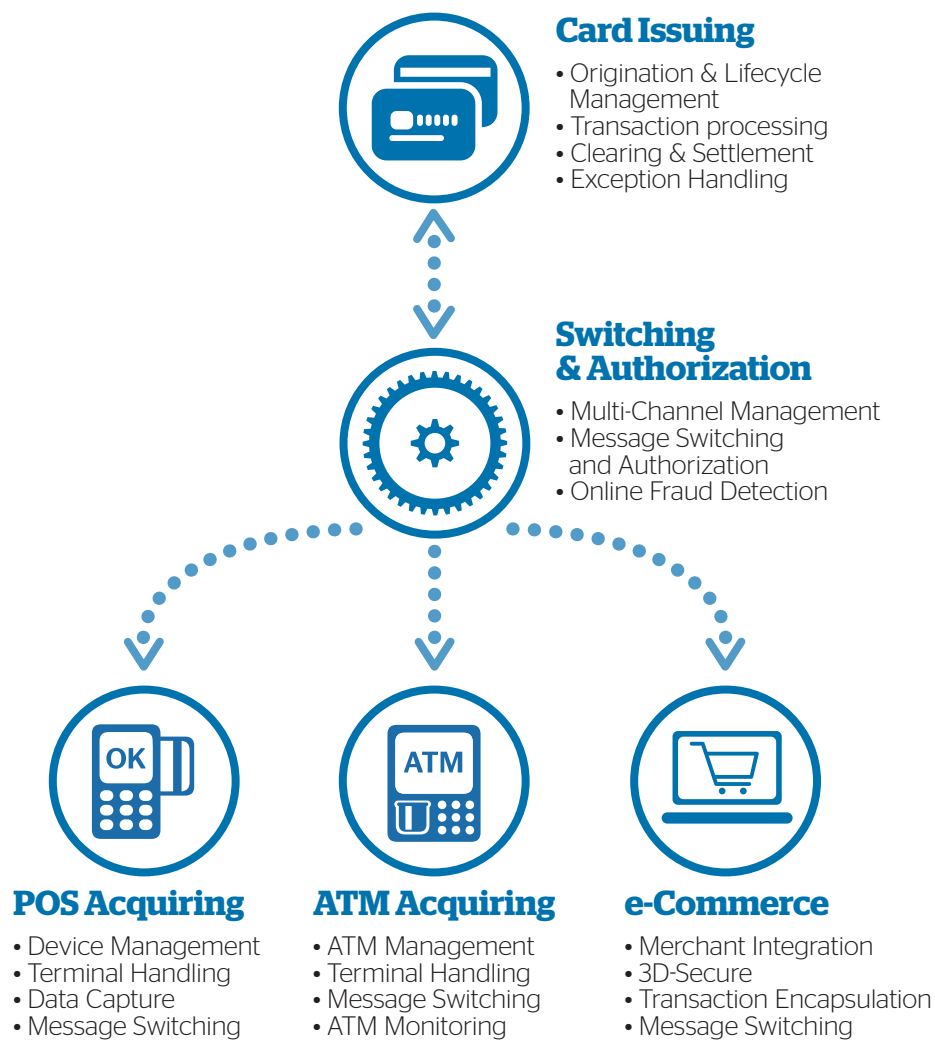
Card Issuing
• Origination & Lifecycle Management
• Transaction processing
• Clearing & Settlement
• Exception Handling

Switching & Authorization
• Multi-Channel Management
• Message Switching and Authorization
• Online Fraud Detection

OK

ATM

POS Acquiring
• Device Management
• Terminal Handling
• Data Capture
• Message Switching

ATM Acquiring
• ATM Management
• Terminal Handling
• Message Switching
• ATM Monitoring

e-Commerce
• Merchant Integration
• 3D-Secure
• Transaction Encapsulation
• Message Switching